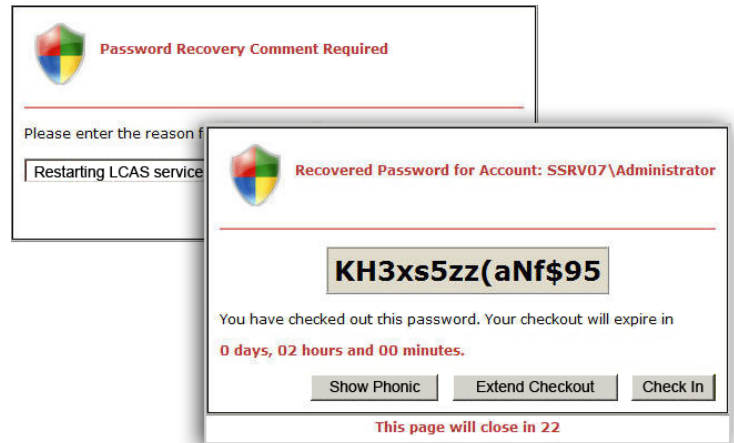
Password Recovery Comment Required

Please enter the reason f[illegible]

Restarting LCAS service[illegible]

Recovered Password for Account: SSRV07\Administrator

KH3xs5zz(aNf$95

You have checked out this password. Your checkout will expire in

0 days, 02 hours and 00 minutes.

Show Phonic | Extend Checkout | Check In

This page will close in 22